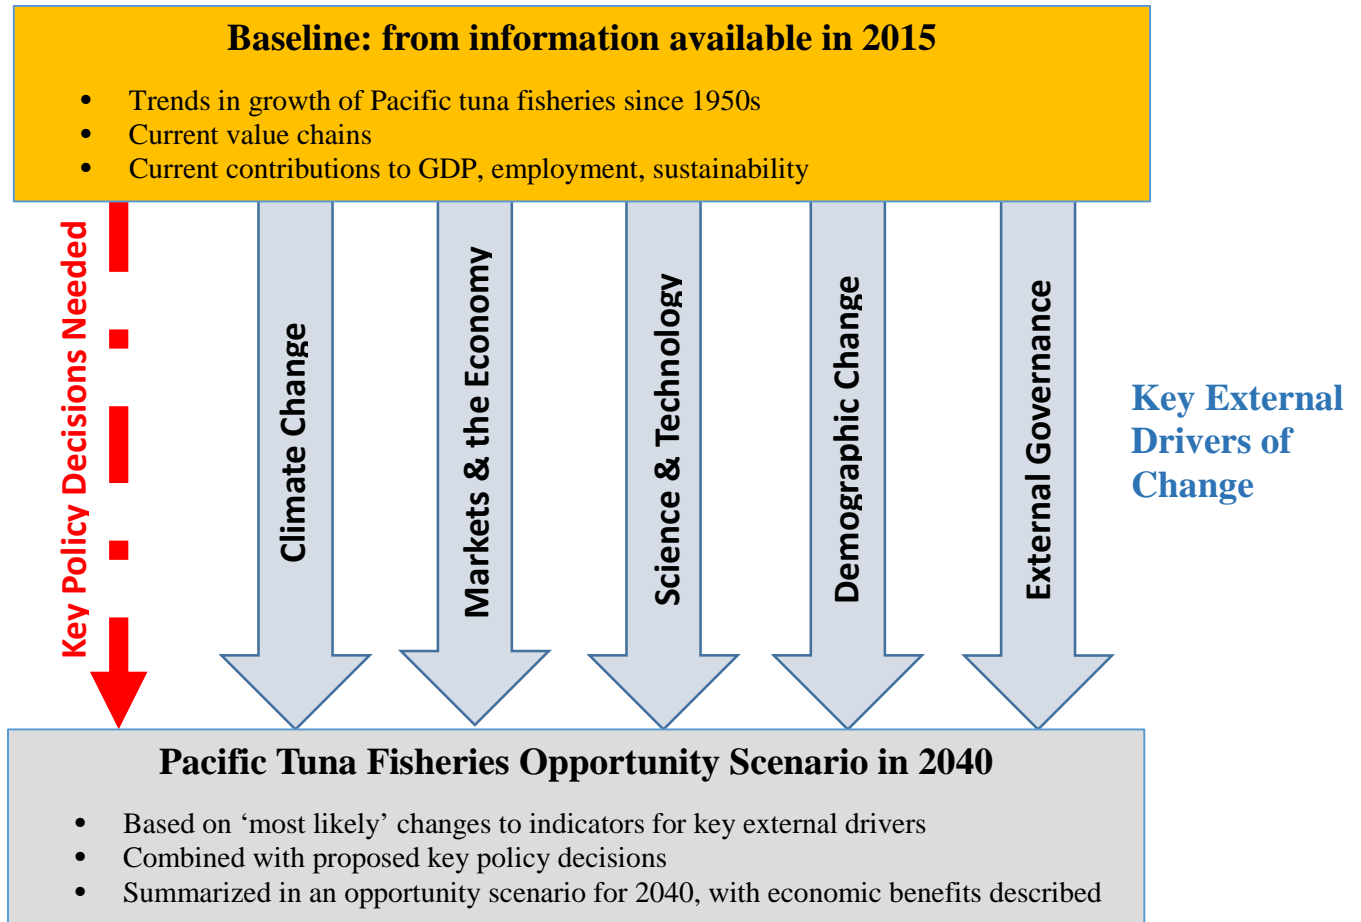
Baseline: from information available in 2015

- Trends in growth of Pacific tuna fisheries since 1950s
- Current value chains
- Current contributions to GDP, employment, sustainability

Key Policy Decisions Needed

Climate Change

Markets & the Economy

Science & Technology

Demographic Change

External Governance

Key External Drivers of Change

Pacific Tuna Fisheries Opportunity Scenario in 2040

- Based on ‘most likely’ changes to indicators for key external drivers
- Combined with proposed key policy decisions
- Summarized in an opportunity scenario for 2040, with economic benefits described